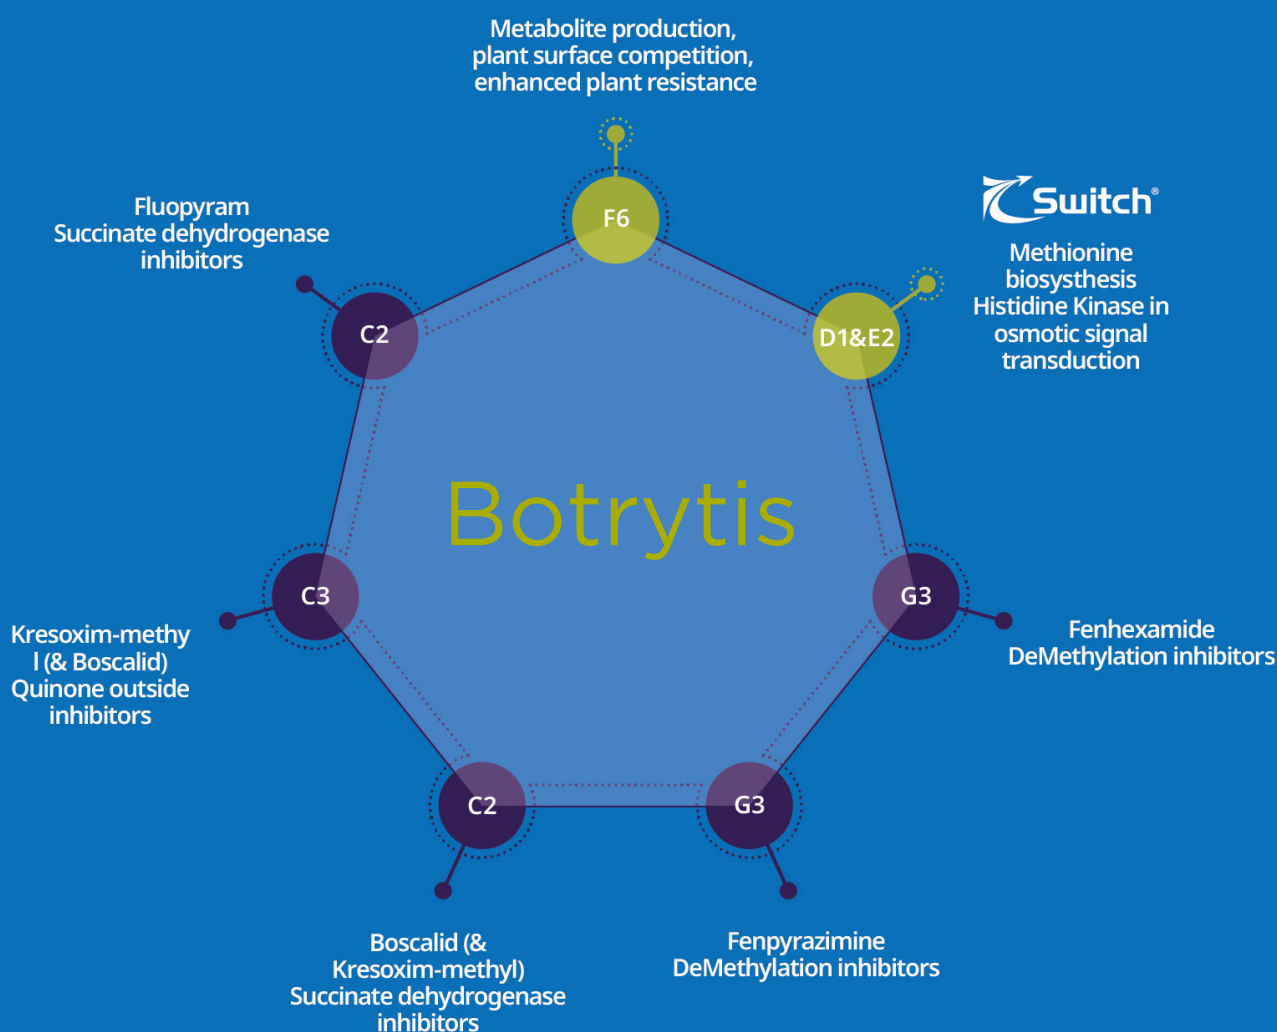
Metabolite production, plant surface competition, enhanced plant resistance

F6

Switch®

Methionine biosysthesis Histidine Kinase in osmotic signal transduction

D1&E2

Fluopyram Succinate dehydrogenase inhibitors

C2

Botrytis

C3

Kresoxim-methy l (& Boscalid) Quinone outside inhibitors

G3

Fenhexamide DeMethylation inhibitors

C2

G3

Boscalid (& Kresoxim-methyl) Succinate dehydrogenase inhibitors

Fenpyrazimine DeMethylation inhibitors